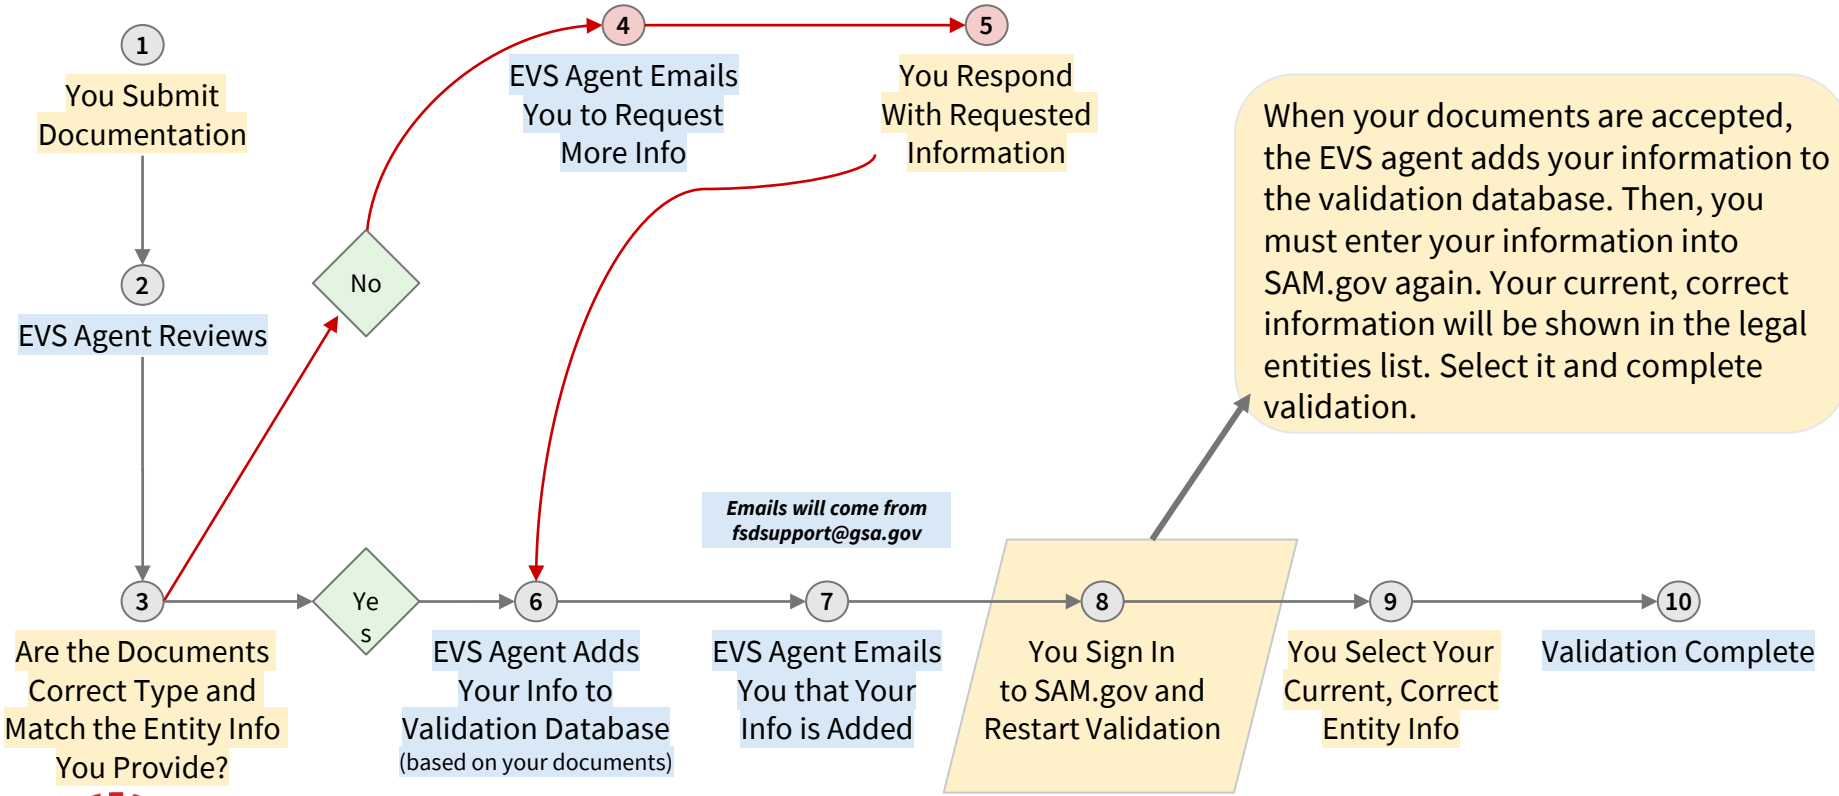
1
You Submit Documentation

2
EVS Agent Reviews

3
Are the Documents Correct Type and Match the Entity Info You Provide?

No

4
EVS Agent Emails You to Request More Info

5
You Respond With Requested Information

When your documents are accepted, the EVS agent adds your information to the validation database. Then, you must enter your information into SAM.gov again. Your current, correct information will be shown in the legal entities list. Select it and complete validation.

Ye
s

6
EVS Agent Adds Your Info to Validation Database
(based on your documents)

Emails will come from fsdsupport@gsa.gov

7
EVS Agent Emails You that Your Info is Added

8
You Sign In to SAM.gov and Restart Validation

9
You Select Your Current, Correct Entity Info

10
Validation Complete